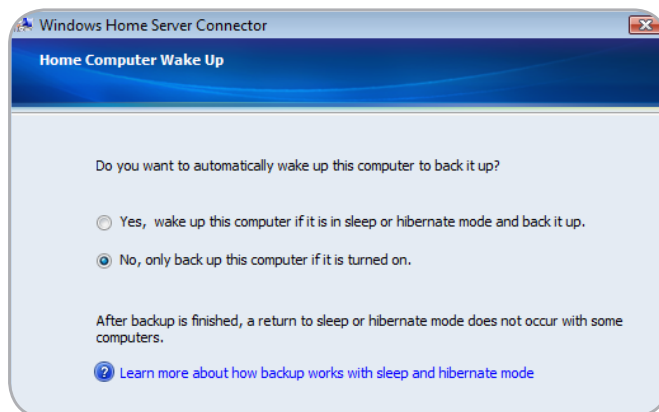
Windows Home Server Connector

Home Computer Wake Up

Do you want to automatically wake up this computer to back it up?

Yes,  wake up this computer if it is in sleep or hibernate mode and back it up.

No, only back up this computer if it is turned on.

After backup is finished, a return to sleep or hibernate mode does not occur with some computers.

Learn more about how backup works with sleep and hibernate mode